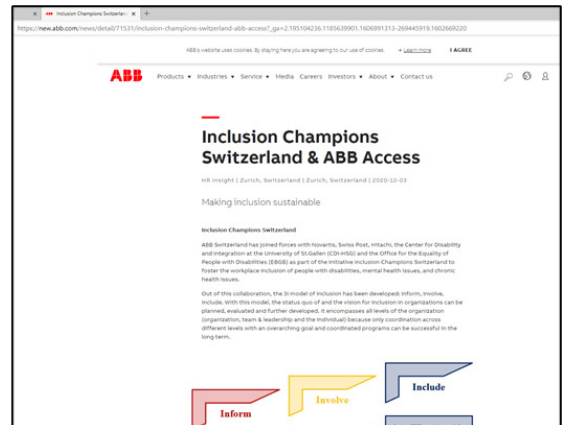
Inclusion Champions Switzerl ×

https://new.abb.com/news/detail/71531/inclusion-champions-switzerland-abb-access?_ga=2.195104236.1185639901.1606991313-269445919.1602669220

ABB's website uses cookies. By staying here you are agreeing to our use of cookies. → Learn more I AGREE

ABB Products ▾ Industries ▾ Service ▾ Media Careers Investors ▾ About ▾ Contact us

Inclusion Champions Switzerland & ABB Access

HR Insight | Zurich, Switzerland | Zurich, Switzerland | 2020-12-03

Making inclusion sustainable

Inclusion Champions Switzerland

ABB Switzerland has joined forces with Novartis, Swiss Post, Hitachi, the Center for Disability and Integration at the University of St.Gallen (CDI-HSG) and the Office for the Equality of People with Disabilities (EBGB) as part of the initiative Inclusion Champions Switzerland to foster the workplace inclusion of people with disabilities, mental health issues, and chronic health issues.

Out of this collaboration, the 3i model of inclusion has been developed: Inform, Involve, Include. With this model, the status quo of and the vision for inclusion in organizations can be planned, evaluated and further developed. It encompasses all levels of the organization (organization, team & leadership and the individual) because only coordination across different levels with an overarching goal and coordinated programs can be successful in the long term.

Include

Involve

Inform